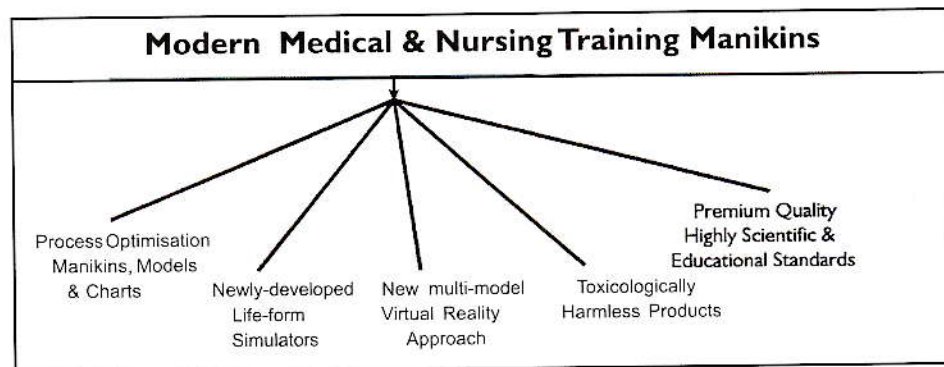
Modern Medical & Nursing Training Manikins

Process Optimisation Manikins, Models & Charts

Newly-developed Life-form Simulators

New multi-model Virtual Reality Approach

Toxicologically Harmless Products

Premium Quality Highly Scientific & Educational Standards